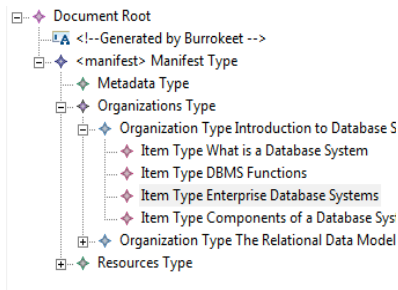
Document Root
<!--Generated by Burrokeet -->
<manifest> Manifest Type
Metadata Type
Organizations Type
Organization Type Introduction to Database S
Item Type What is a Database System
Item Type DBMS Functions
Item Type Enterprise Database Systems
Item Type Components of a Database Sys
Organization Type The Relational Data Model
Resources Type